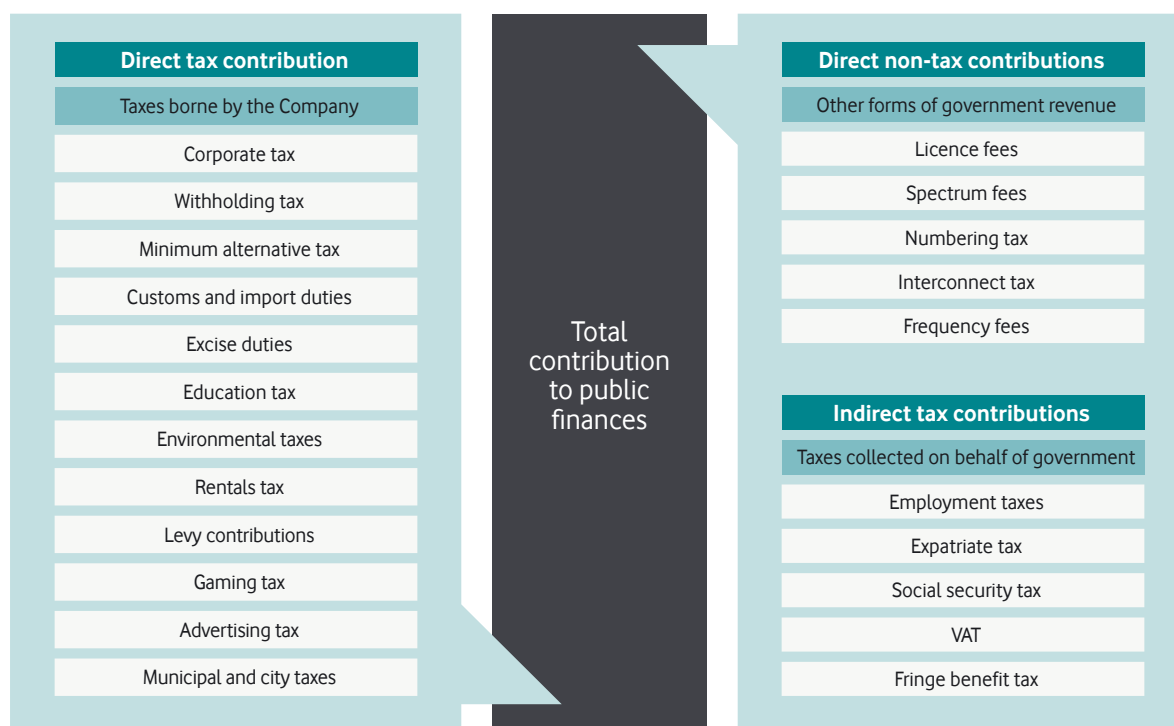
Direct tax contribution

Taxes borne by the Company

Corporate tax

Withholding tax

Minimum alternative tax

Customs and import duties

Excise duties

Education tax

Environmental taxes

Rentals tax

Levy contributions

Gaming tax

Advertising tax

Municipal and city taxes

Total contribution to public finances

Direct non-tax contributions

Other forms of government revenue

Licence fees

Spectrum fees

Numbering tax

Interconnect tax

Frequency fees

Indirect tax contributions

Taxes collected on behalf of government

Employment taxes

Expatriate tax

Social security tax

VAT

Fringe benefit tax